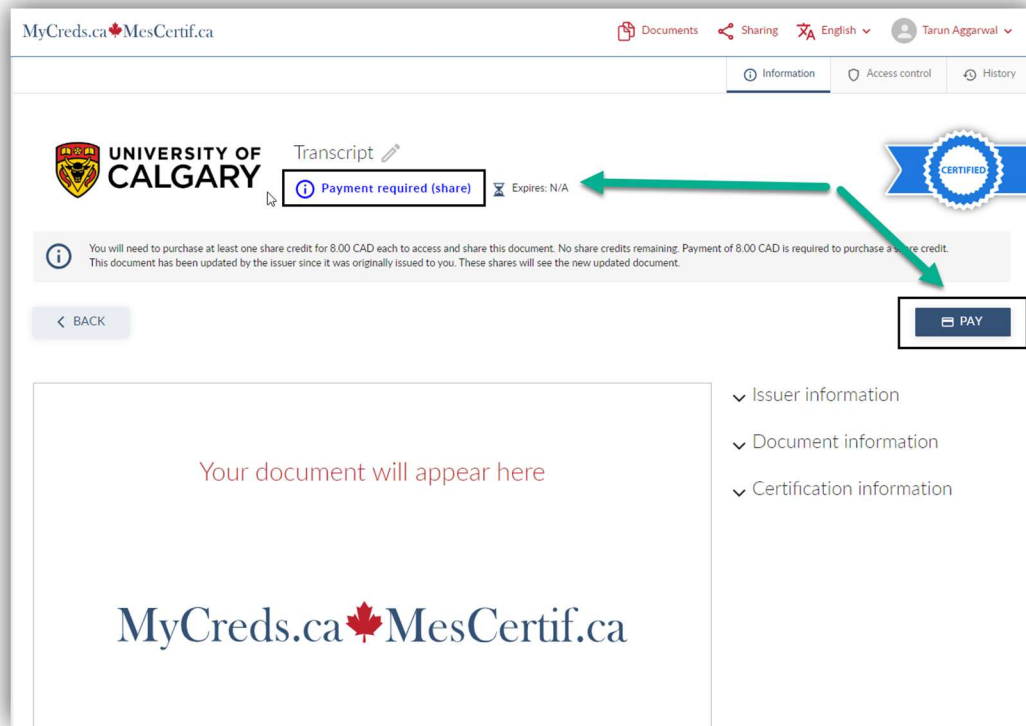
MyCreds.ca MesCertif.ca

Documents Sharing English Tarun Aggarwal

Information Access control History

UNIVERSITY OF CALGARY

Transcript

Payment required (share)

Expires: N/A

CERTIFIED

You will need to purchase at least one share credit for 8.00 CAD each to access and share this document. No share credits remaining. Payment of 8.00 CAD is required to purchase a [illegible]re credit.
This document has been updated by the issuer since it was originally issued to you. These shares will see the new updated document.

BACK

PAY

Your document will appear here

MyCreds.ca MesCertif.ca

Issuer information

Document information

Certification information